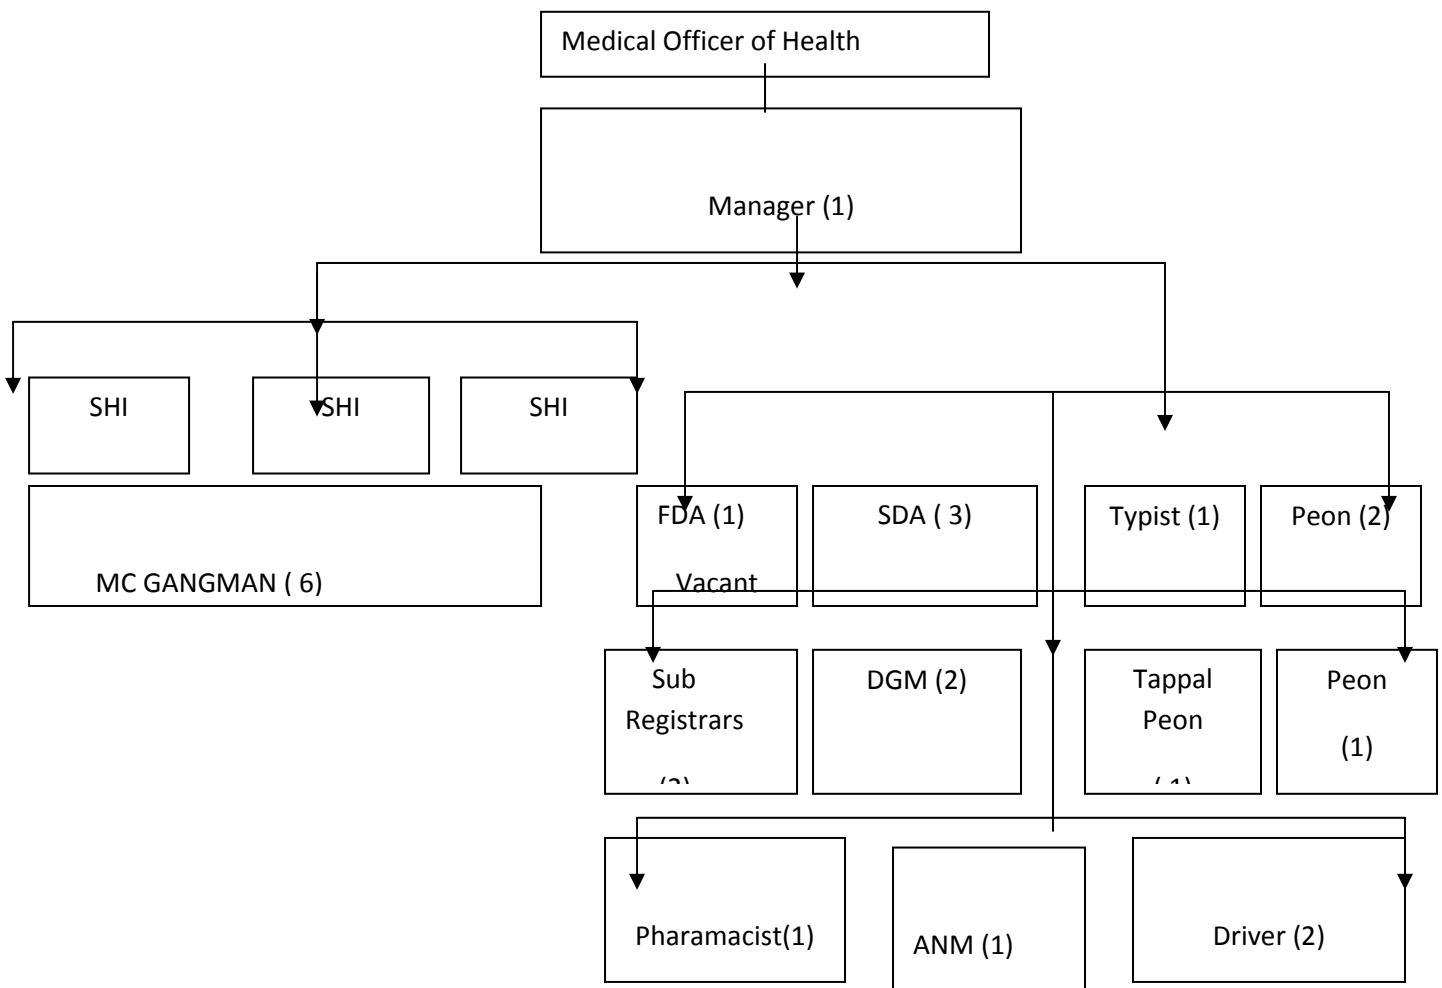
Medical Officer of Health

Manager (1)

SHI

SHI

SHI

MC GANGMAN ( 6)

FDA (1)

Vacant

SDA ( 3)

Typist (1)

Peon (2)

Sub Registrars

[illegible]

DGM (2)

Tappal Peon

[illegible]

Peon

(1)

Pharamacist(1)

ANM (1)

Driver (2)